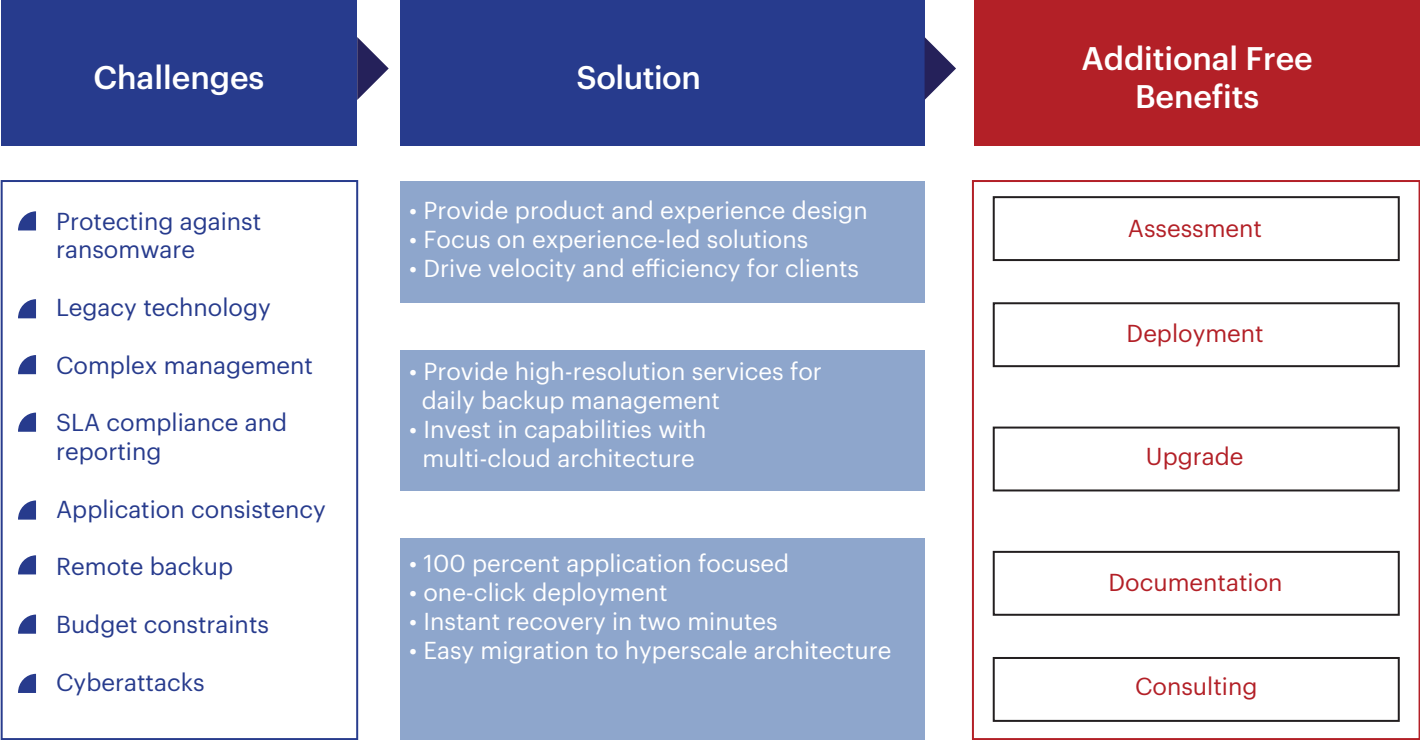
Challenges

Protecting against ransomware

Legacy technology

Complex management

SLA compliance and reporting

Application consistency

Remote backup

Budget constraints

Cyberattacks

Solution

• Provide product and experience design
• Focus on experience-led solutions
• Drive velocity and efficiency for clients

• Provide high-resolution services for daily backup management
• Invest in capabilities with multi-cloud architecture

• 100 percent application focused
• one-click deployment
• Instant recovery in two minutes
• Easy migration to hyperscale architecture

Additional Free Benefits

Assessment

Deployment

Upgrade

Documentation

Consulting